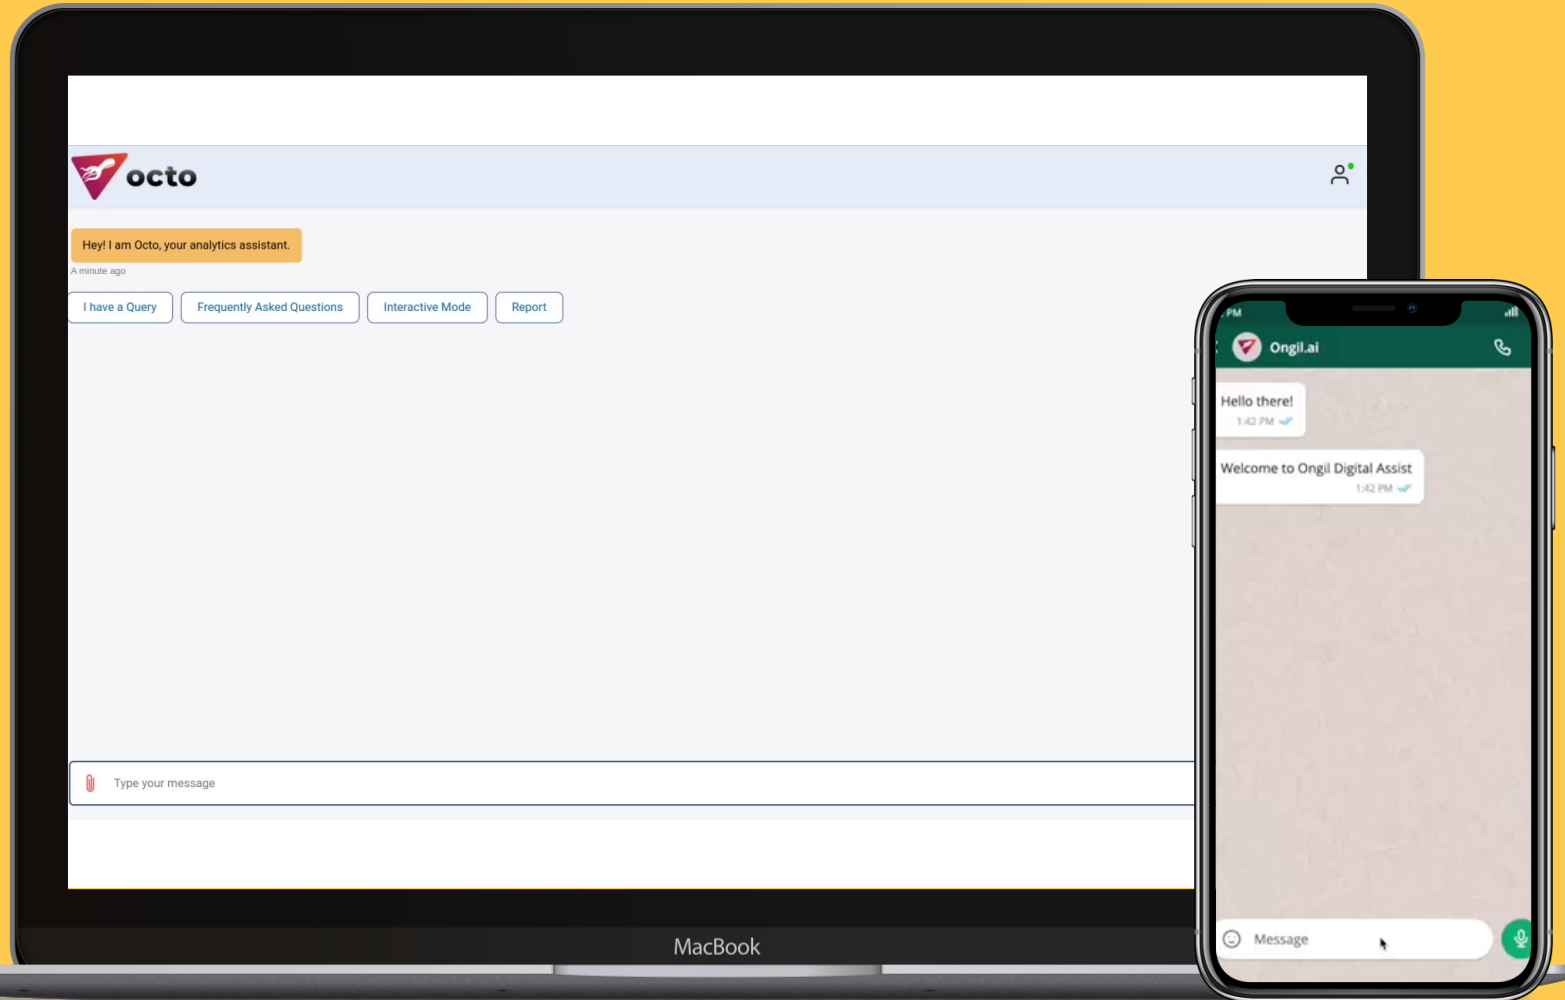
octo

Hey! I am Octo, your analytics assistant.

A minute ago

I have a Query

Frequently Asked Questions

Interactive Mode

Report

Type your message

MacBook

PM

Ongil.ai

Hello there!

1:42 PM

Welcome to Ongil Digital Assist

1:42 PM

Message